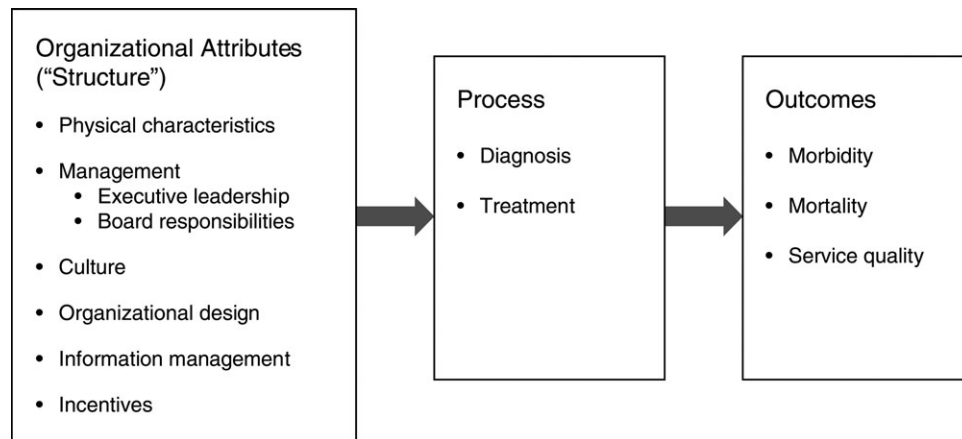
Organizational Attributes ("Structure")

- Physical characteristics
- Management
  - Executive leadership
  - Board responsibilities
- Culture
- Organizational design
- Information management
- Incentives

Process

- Diagnosis
- Treatment

Outcomes

- Morbidity
- Mortality
- Service quality